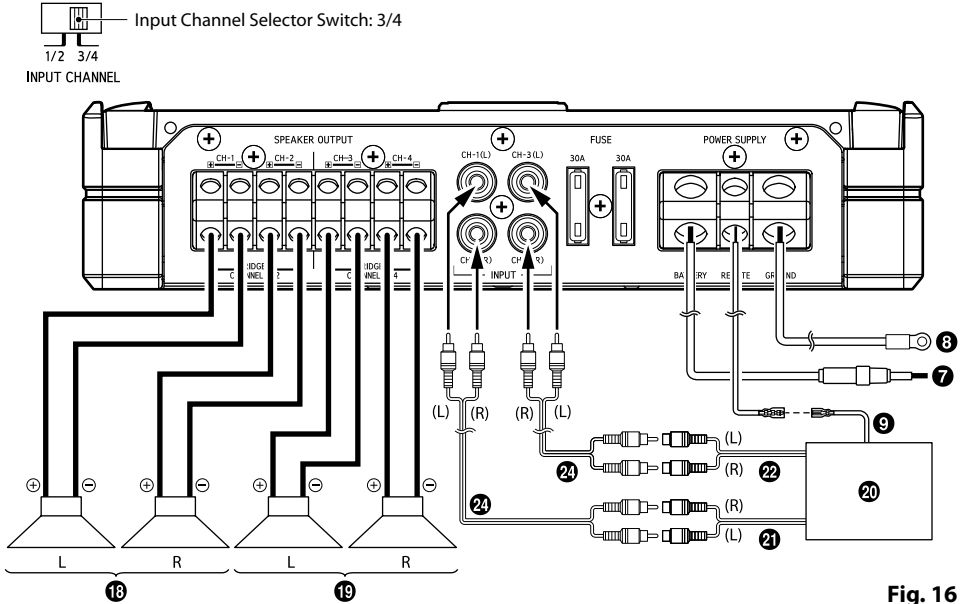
Input Channel Selector Switch: 3/4

1/2 3/4

INPUT CHANNEL

SPEAKER OUTPUT

CH-1 CH-2 CH-3 CH-4

BRIDGE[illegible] CHANNEL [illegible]2

BRIDGE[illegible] CHANNEL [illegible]4

CH-1(L) CH-3(L)

CH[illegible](R) CH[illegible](R)

INPUT

FUSE

30A 30A

POWER SUPPLY

BATTERY REMOTE GROUND

(L) (R) (R) (L)

(L)

(R)

(R)

(L)

⊕ ⊖ ⊕ ⊖ ⊕ ⊖ ⊕ ⊖

L R L R

8

7

9

20

22

24

24

21

18

19

Fig. 16